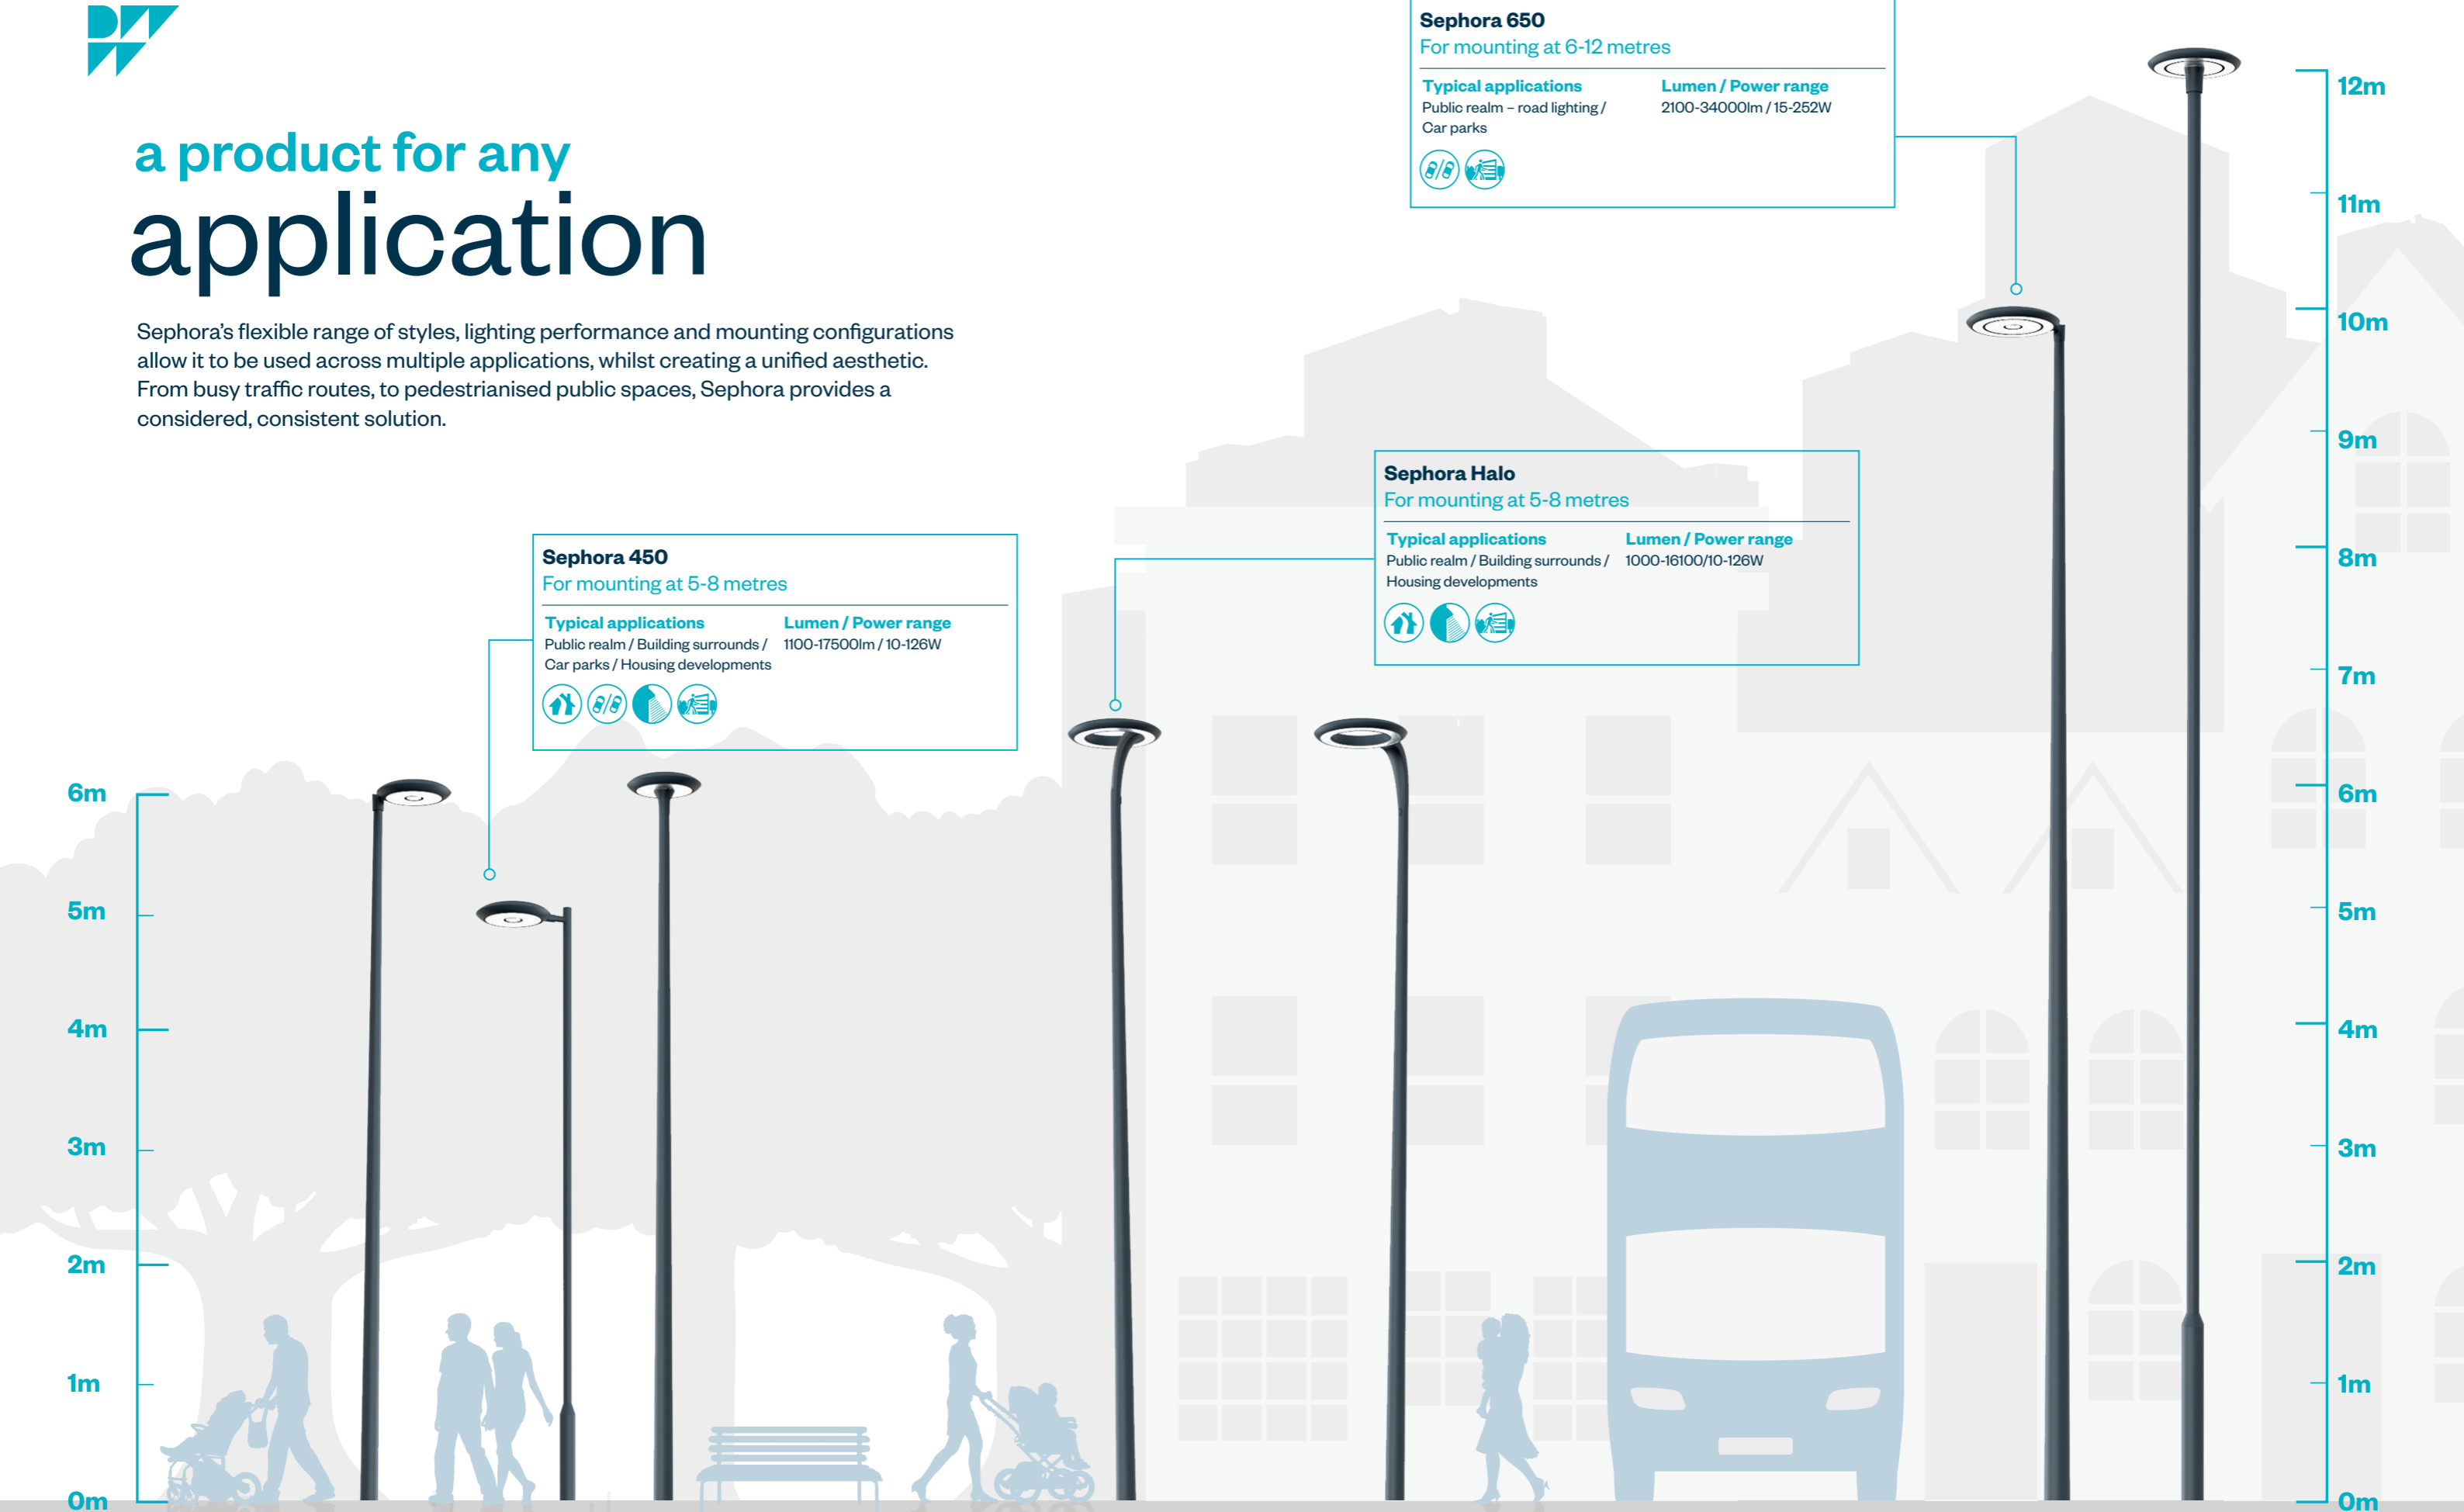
a product for any
application

Sephora's flexible range of styles, lighting performance and mounting configurations allow it to be used across multiple applications, whilst creating a unified aesthetic. From busy traffic routes, to pedestrianised public spaces, Sephora provides a considered, consistent solution.

Sephora 650
For mounting at 6-12 metres

| Typical applications | Lumen / Power range |
|---|---|
| Public realm – road lighting / Car parks | 2100-34000lm / 15-252W |

Sephora Halo
For mounting at 5-8 metres

| Typical applications | Lumen / Power range |
|---|---|
| Public realm / Building surrounds / Housing developments | 1000-16100/10-126W |

Sephora 450
For mounting at 5-8 metres

| Typical applications | Lumen / Power range |
|---|---|
| Public realm / Building surrounds / Car parks / Housing developments | 1100-17500lm / 10-126W |

6m
5m
4m
3m
2m
1m
0m

12m
11m
10m
9m
8m
7m
6m
5m
4m
3m
2m
1m
0m